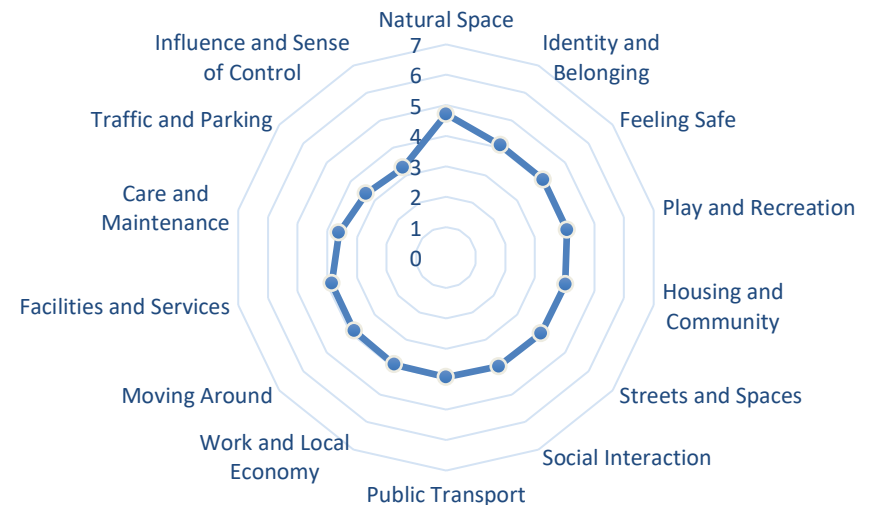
Natural Space
Identity and Belonging
Feeling Safe
Play and Recreation
Housing and Community
Streets and Spaces
Social Interaction
Public Transport
Work and Local Economy
Moving Around
Facilities and Services
Care and Maintenance
Traffic and Parking
Influence and Sense of Control

7
6
5
4
3
2
1
0